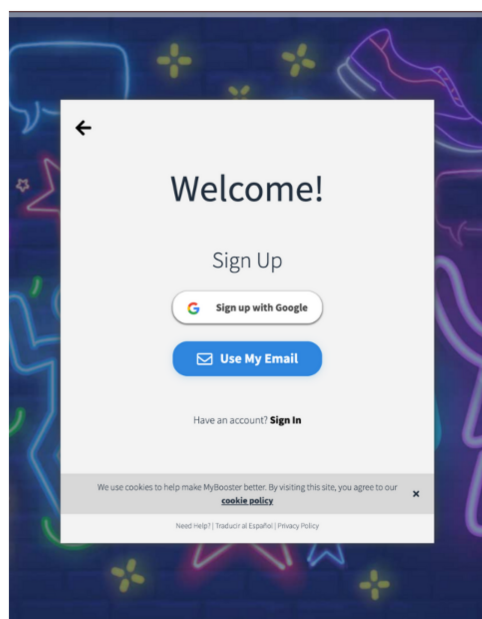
Welcome!

Sign Up

Sign up with Google

Use My Email

Have an account? Sign In

We use cookies to help make MyBooster better. By visiting this site, you agree to our cookie policy

×

Need Help? | Traducir al Español | Privacy Policy